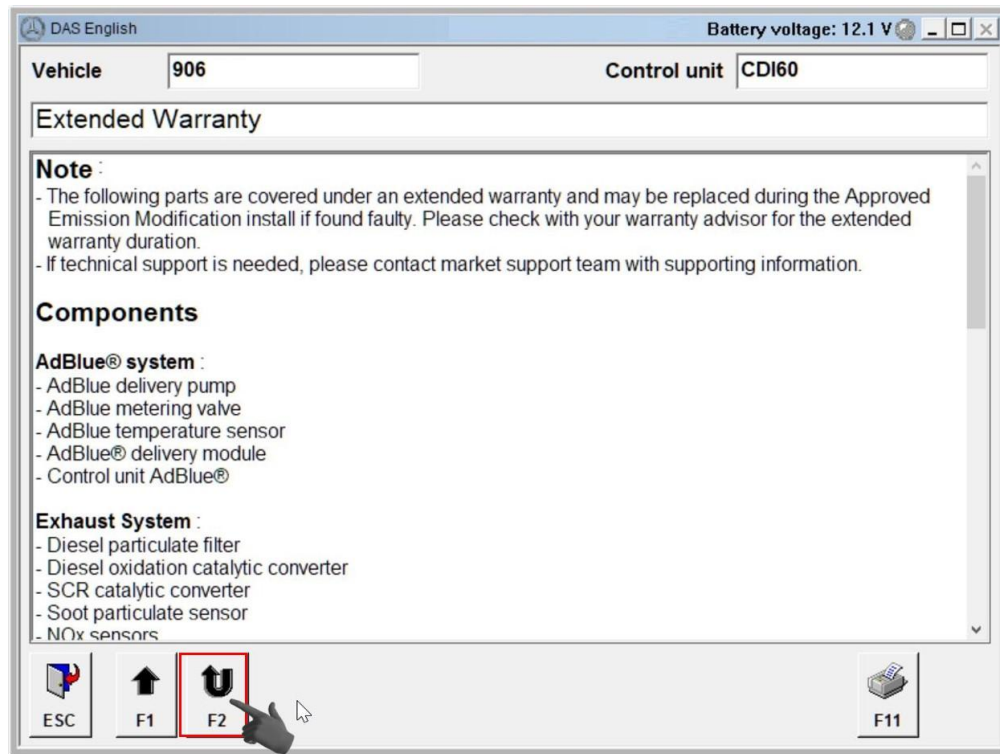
DAS English

Battery voltage: 12.1 V

Vehicle 906

Control unit CDI60

Extended Warranty

Note :
- The following parts are covered under an extended warranty and may be replaced during the Approved Emission Modification install if found faulty. Please check with your warranty advisor for the extended warranty duration.
- If technical support is needed, please contact market support team with supporting information.

Components

AdBlue® system :
- AdBlue delivery pump
- AdBlue metering valve
- AdBlue temperature sensor
- AdBlue® delivery module
- Control unit AdBlue®

Exhaust System :
- Diesel particulate filter
- Diesel oxidation catalytic converter
- SCR catalytic converter
- Soot particulate sensor
- NOx sensors

ESC F1 F2 F11